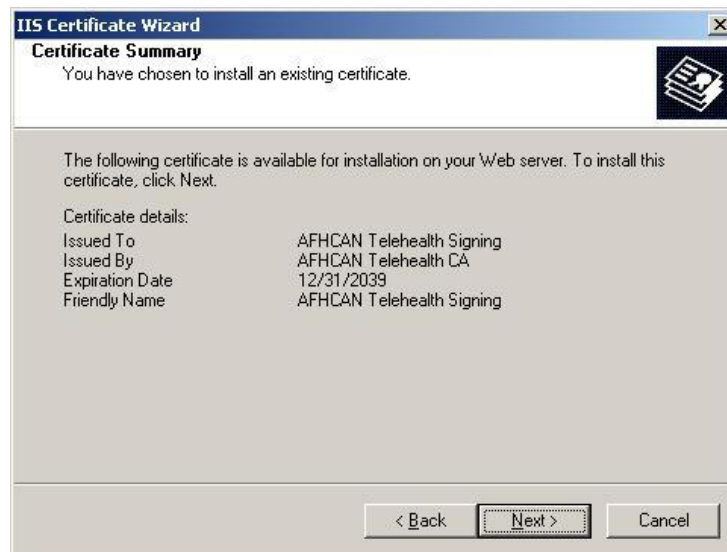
IIS Certificate Wizard

Certificate Summary
You have chosen to install an existing certificate.

The following certificate is available for installation on your Web server. To install this certificate, click Next.

Certificate details:

| | |
|---|---|
| Issued To | AFHCAN Telehealth Signing |
| Issued By | AFHCAN Telehealth CA |
| Expiration Date | 12/31/2039 |
| Friendly Name | AFHCAN Telehealth Signing |

< Back Next > Cancel